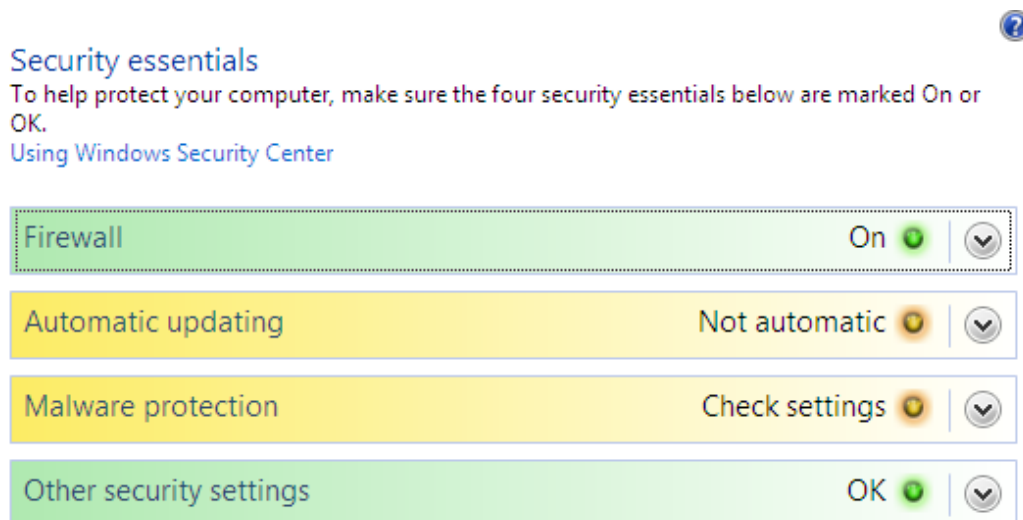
Security essentials
To help protect your computer, make sure the four security essentials below are marked On or OK.
Using Windows Security Center

Firewall On

Automatic updating Not automatic

Malware protection Check settings

Other security settings OK